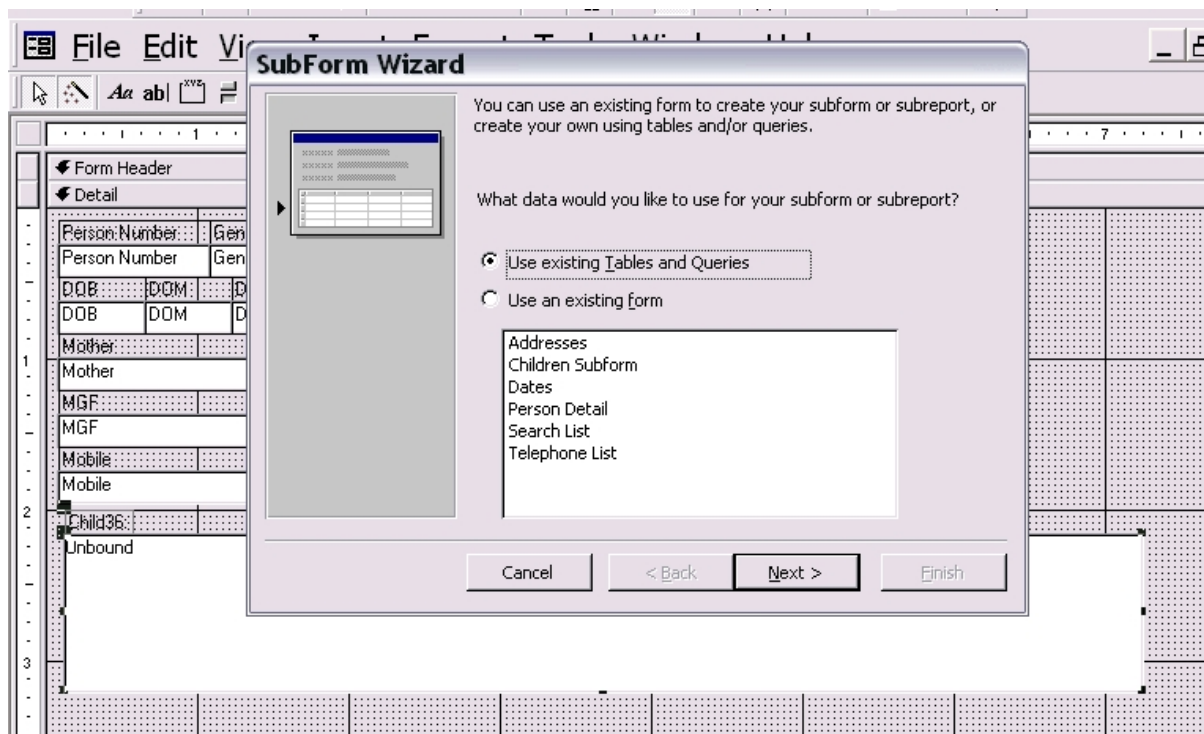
File Edit Vi

SubForm Wizard

You can use an existing form to create your subform or subreport, or create your own using tables and/or queries.

What data would you like to use for your subform or subreport?

Use existing Tables and Queries

Use an existing form

Addresses
Children Subform
Dates
Person Detail
Search List
Telephone List

Cancel
< Back
Next >
Finish

1
7

Form Header
Detail

Person Number
Gen
Person Number
Gen
DOB
DOM
D
DOB
DOM
D
Mother
Mother
MGF
MGF
Mobile
Mobile
Child36
Unbound

1
2
3